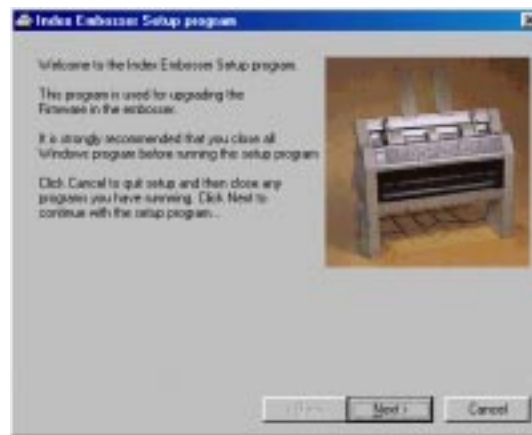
Index Embosser Setup program

Welcome to the Index Embosser Setup program.

This program is used for upgrading the Firmware in the embosser.

It is strongly recommended that you close all Windows program before running the setup program.

Click Cancel to quit setup and then close any programs you have running. Click Next to continue with the setup program...

< Back

Next >

Cancel